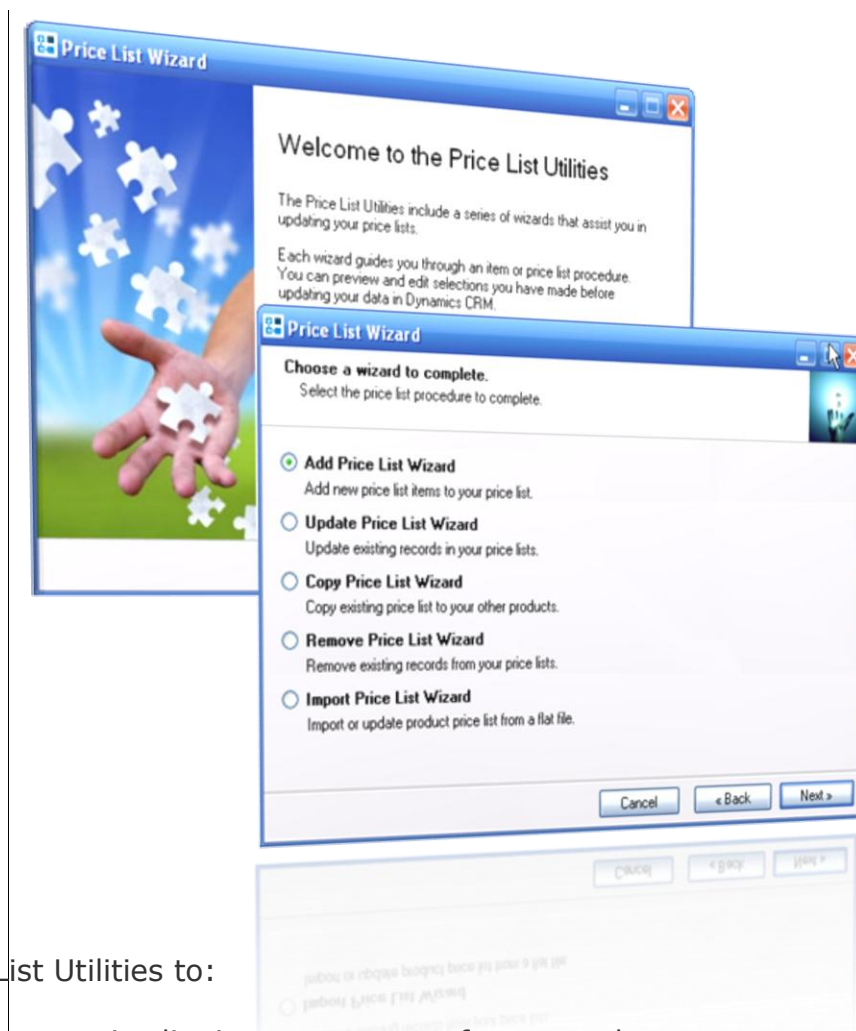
Price List Wizard

Welcome to the Price List Utilities

The Price List Utilities include a series of wizards that assist you in updating your price lists.

Each wizard guides you through an item or price list procedure. You can preview and edit selections you have made before updating your data in Dynamics CRM.

Price List Wizard

Choose a wizard to complete.
Select the price list procedure to complete.

Add Price List Wizard
Add new price list items to your price list.

Update Price List Wizard
Update existing records in your price lists.

Copy Price List Wizard
Copy existing price list to your other products.

Remove Price List Wizard
Remove existing records from your price lists.

Import Price List Wizard
Import or update product price list from a flat file.

Cancel
« Back
Next »

ist Utilities to: